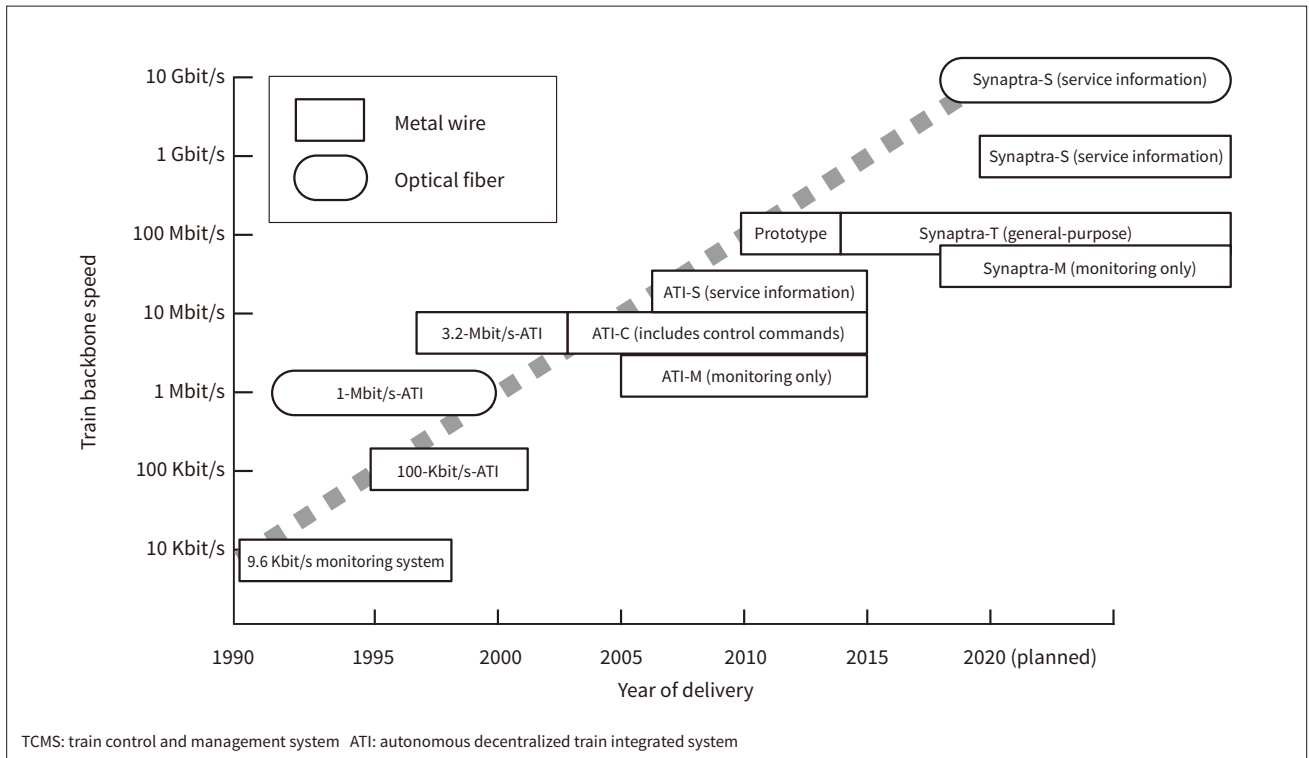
Metal wire

Optical fiber

10 Gbit/s
1 Gbit/s
100 Mbit/s
10 Mbit/s
1 Mbit/s
100 Kbit/s
10 Kbit/s

Train backbone speed

Synaptra-S (service information)
Synaptra-S (service information)
Prototype
Synaptra-T (general-purpose)
Synaptra-M (monitoring only)
ATI-S (service information)
3.2-Mbit/s-ATI
ATI-C (includes control commands)
ATI-M (monitoring only)
1-Mbit/s-ATI
100-Kbit/s-ATI
9.6 Kbit/s monitoring system

1990
1995
2000
2005
2010
2015
2020 (planned)

Year of delivery

TCMS: train control and management system ATI: autonomous decentralized train integrated system